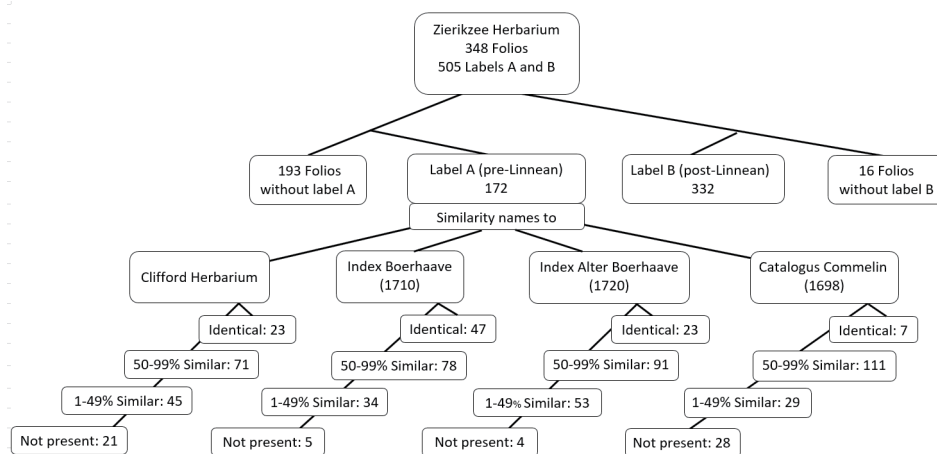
Zierikzee Herbarium
348 Folios
505 Labels A and B

193 Folios without label A

Label A (pre-Linnean)
172

Label B (post-Linnean)
332

16 Folios without label B

Similarity names to

Clifford Herbarium

Identical: 23

50-99% Similar: 71

1-49% Similar: 45

Not present: 21

Index Boerhaave
(1710)

Identical: 47

50-99% Similar: 78

1-49% Similar: 34

Not present: 5

Index Alter Boerhaave
(1720)

Identical: 23

50-99% Similar: 91

1-49% Similar: 53

Not present: 4

Catalogus Commelin
(1698)

Identical: 7

50-99% Similar: 111

1-49% Similar: 29

Not present: 28